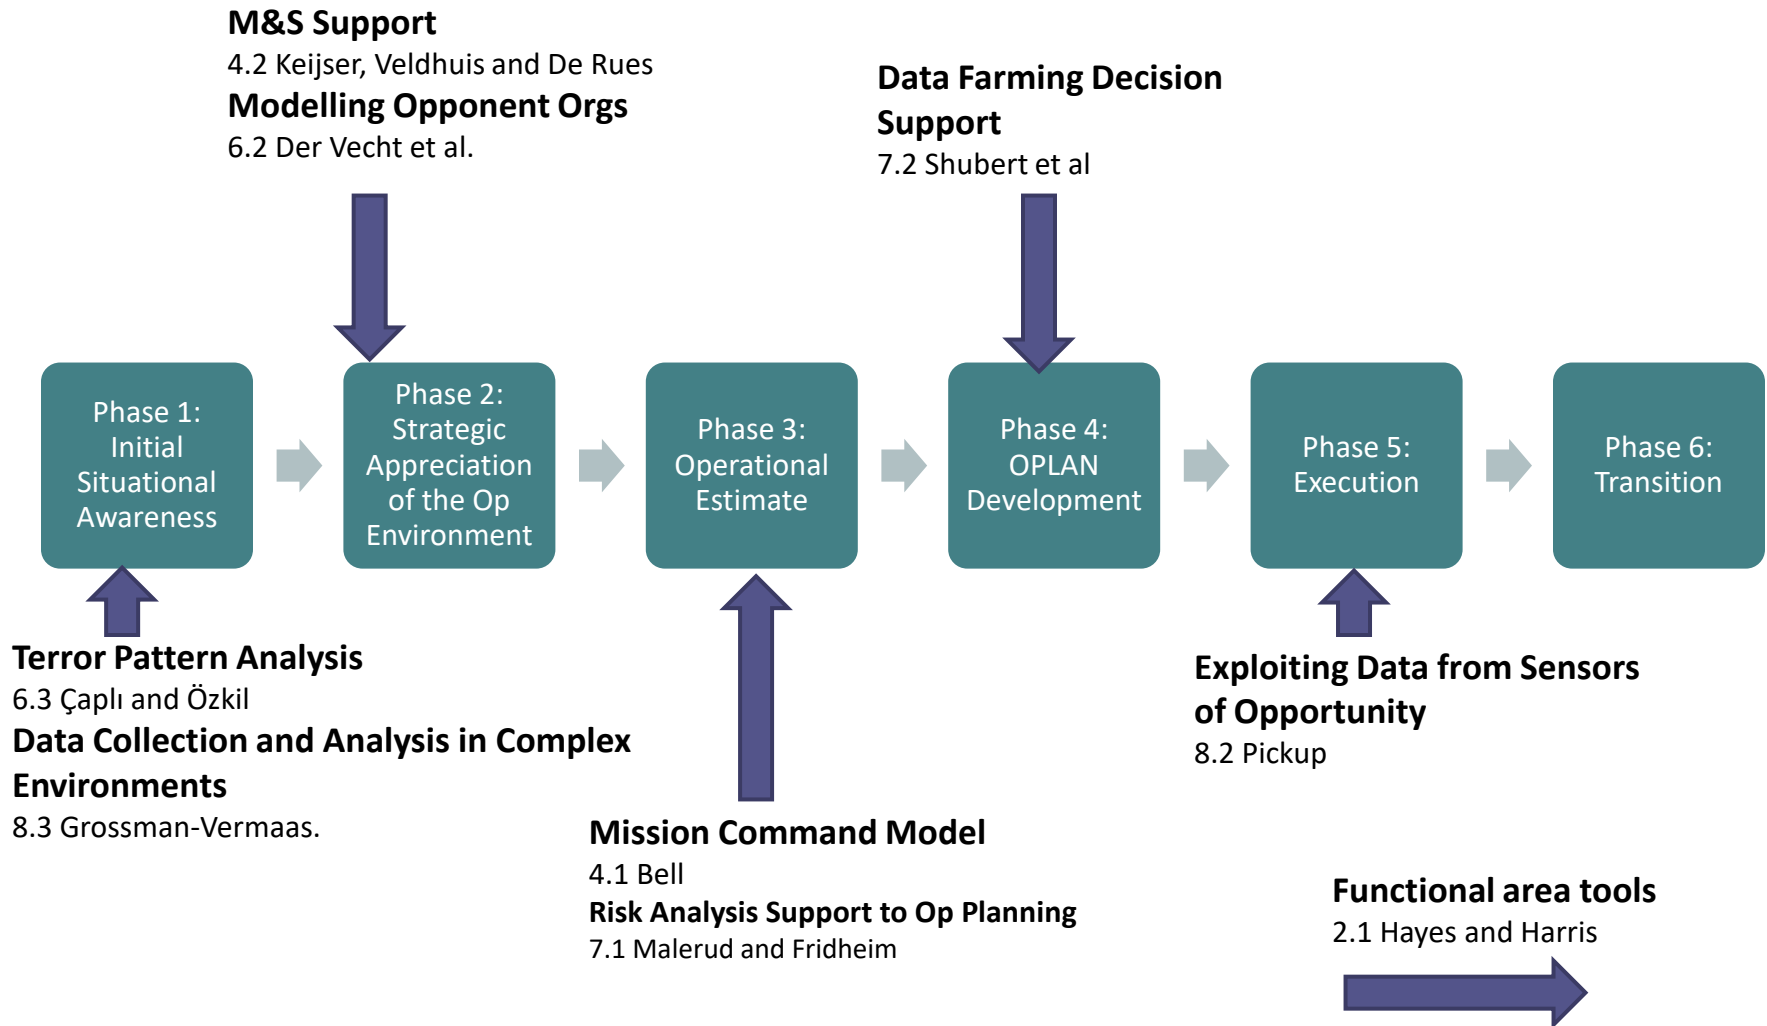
**M&S Support**
4.2 Keijser, Veldhuis and De Rues
**Modelling Opponent Orgs**
6.2 Der Vecht et al.

**Data Farming Decision Support**
7.2 Shubert et al

Phase 1: Initial Situational Awareness

Phase 2: Strategic Appreciation of the Op Environment

Phase 3: Operational Estimate

Phase 4: OPLAN Development

Phase 5: Execution

Phase 6: Transition

**Terror Pattern Analysis**
6.3 Çaplı and Özkil
**Data Collection and Analysis in Complex Environments**
8.3 Grossman-Vermaas.

**Mission Command Model**
4.1 Bell
**Risk Analysis Support to Op Planning**
7.1 Malerud and Fridheim

**Exploiting Data from Sensors of Opportunity**
8.2 Pickup

**Functional area tools**
2.1 Hayes and Harris